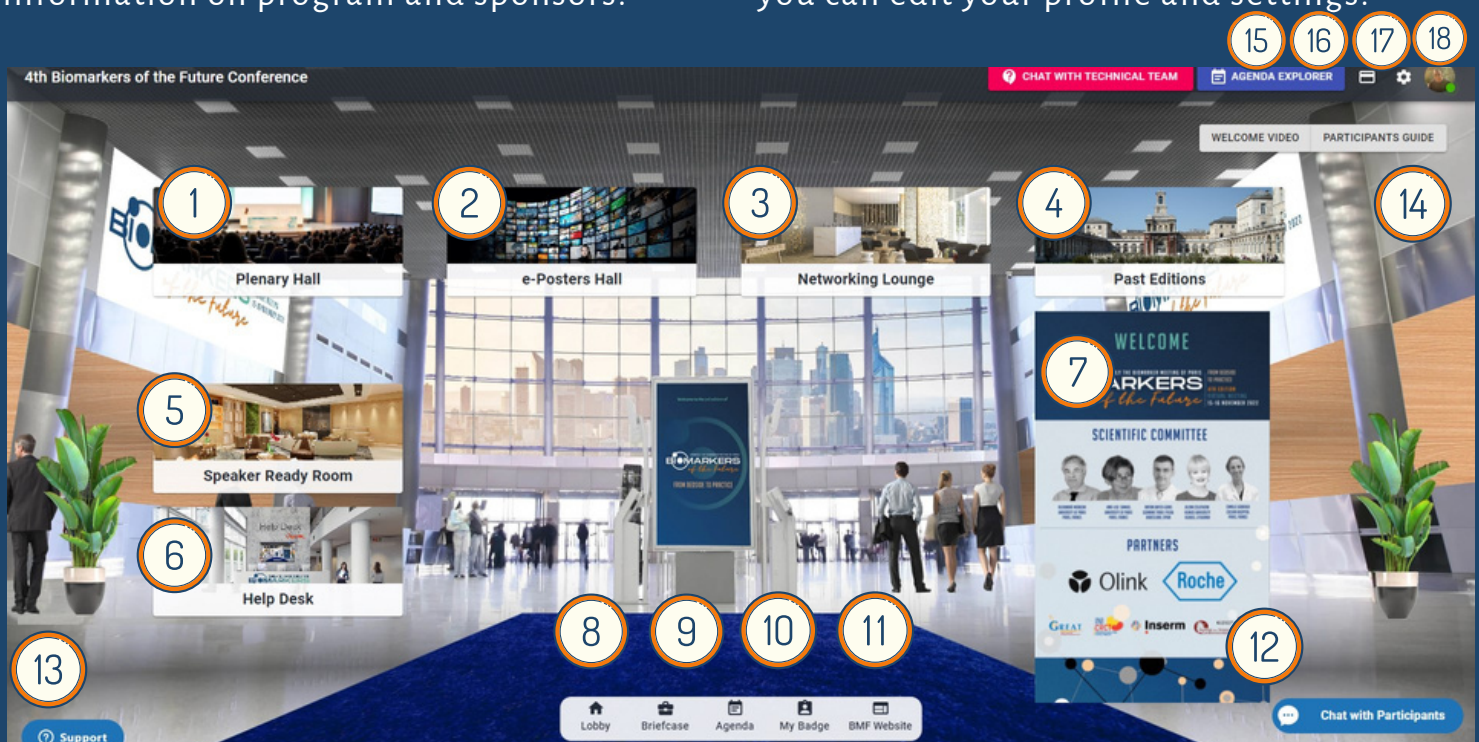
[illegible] information on program and sponsors. you can edit your profile and settings.

15 16 17 18

4th Biomarkers of the Future Conference

CHAT WITH TECHNICAL TEAM

AGENDA EXPLORER

WELCOME VIDEO

PARTICIPANTS GUIDE

1
Plenary Hall

2
e-Posters Hall

3
Networking Lounge

4
Past Editions

14

5
Speaker Ready Room

6
Help Desk

7
WELCOME
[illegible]ARKERS
of the Future
SCIENTIFIC COMMITTEE
PARTNERS
Olink
Roche
Great
Inserm

BIOMARKERS
of the future
FROM BEDSIDE TO PRACTICE

8 9 10 11

12

13

Support

Lobby
Briefcase
Agenda
My Badge
BMF Website

Chat with Participants